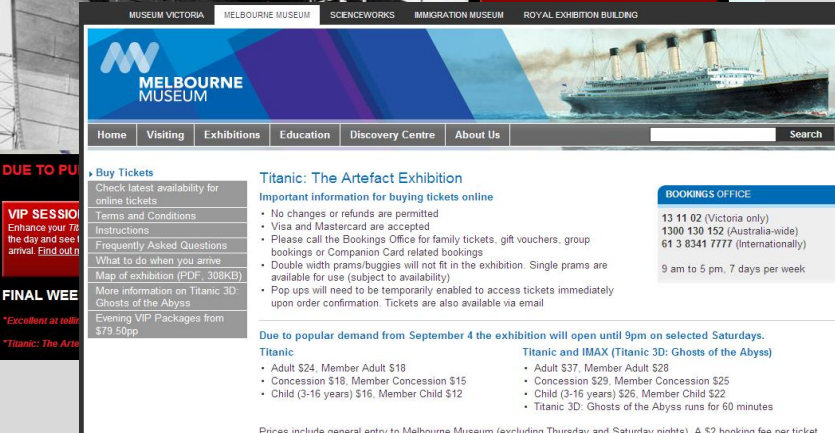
MUSEUM VICTORIA MELBOURNE MUSEUM SCIENCEWORKS IMMIGRATION MUSEUM ROYAL EXHIBITION BUILDING

MELBOURNE MUSEUM

Home Visiting Exhibitions Education Discovery Centre About Us Search

DUE TO PU

VIP SESSIO
Enhance your Ti
the day and see t
arrival. Find out n

FINAL WEE

"Excellent at telli

"Titanic: The Arte

Buy Tickets
Check latest availability for online tickets
Terms and Conditions
Instructions
Frequently Asked Questions
What to do when you arrive
Map of exhibition (PDF, 308KB)
More information on Titanic 3D: Ghosts of the Abyss
Evening VIP Packages from $79.50pp

Titanic: The Artefact Exhibition

Important information for buying tickets online

• No changes or refunds are permitted
• Visa and Mastercard are accepted
• Please call the Bookings Office for family tickets, gift vouchers, group bookings or Companion Card related bookings
• Double width prams/buggies will not fit in the exhibition. Single prams are available for use (subject to availability)
• Pop ups will need to be temporarily enabled to access tickets immediately upon order confirmation. Tickets are also available via email

BOOKINGS OFFICE

13 11 02 (Victoria only)
1300 130 152 (Australia-wide)
61 3 8341 7777 (Internationally)

9 am to 5 pm, 7 days per week

Due to popular demand from September 4 the exhibition will open until 9pm on selected Saturdays.

Titanic
• Adult $24, Member Adult $18
• Concession $18, Member Concession $15
• Child (3-16 years) $16, Member Child $12

Titanic and IMAX (Titanic 3D: Ghosts of the Abyss)
• Adult $37, Member Adult $28
• Concession $29, Member Concession $25
• Child (3-16 years) $26, Member Child $22
• Titanic 3D: Ghosts of the Abyss runs for 60 minutes

Prices include general entry to Melbourne Museum (excluding Thursday and Saturday nights). A $2 booking fee per ticket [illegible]